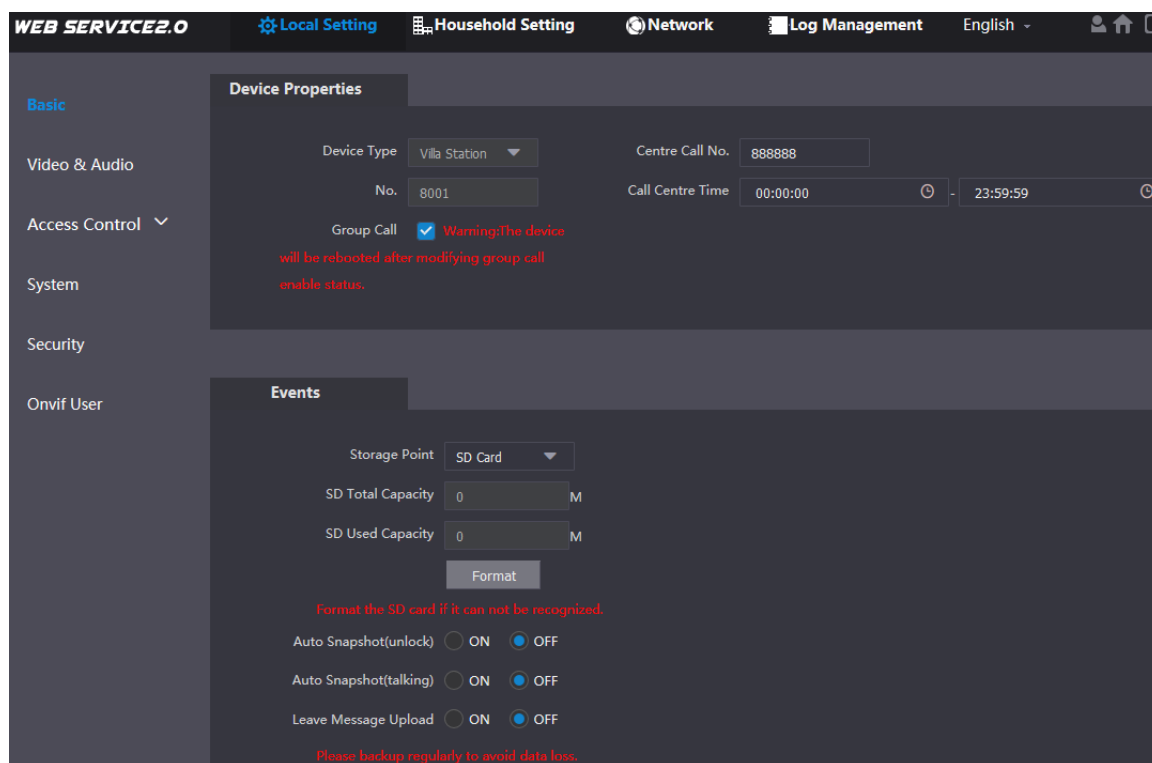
WEB SERVICE2.0

Local Setting

Household Setting

Network

Log Management

English

Basic

Video & Audio

Access Control

System

Security

Onvif User

Device Properties

Device Type Villa Station

No. 8001

Group Call Warning:The device will be rebooted after modifying group call enable status.

Centre Call No. 888888

Call Centre Time 00:00:00 - 23:59:59

Events

Storage Point SD Card

SD Total Capacity 0 M

SD Used Capacity 0 M

Format

Format the SD card if it can not be recognized.

Auto Snapshot(unlock) ON OFF

Auto Snapshot(talking) ON OFF

Leave Message Upload ON OFF

Please backup regularly to avoid data loss.